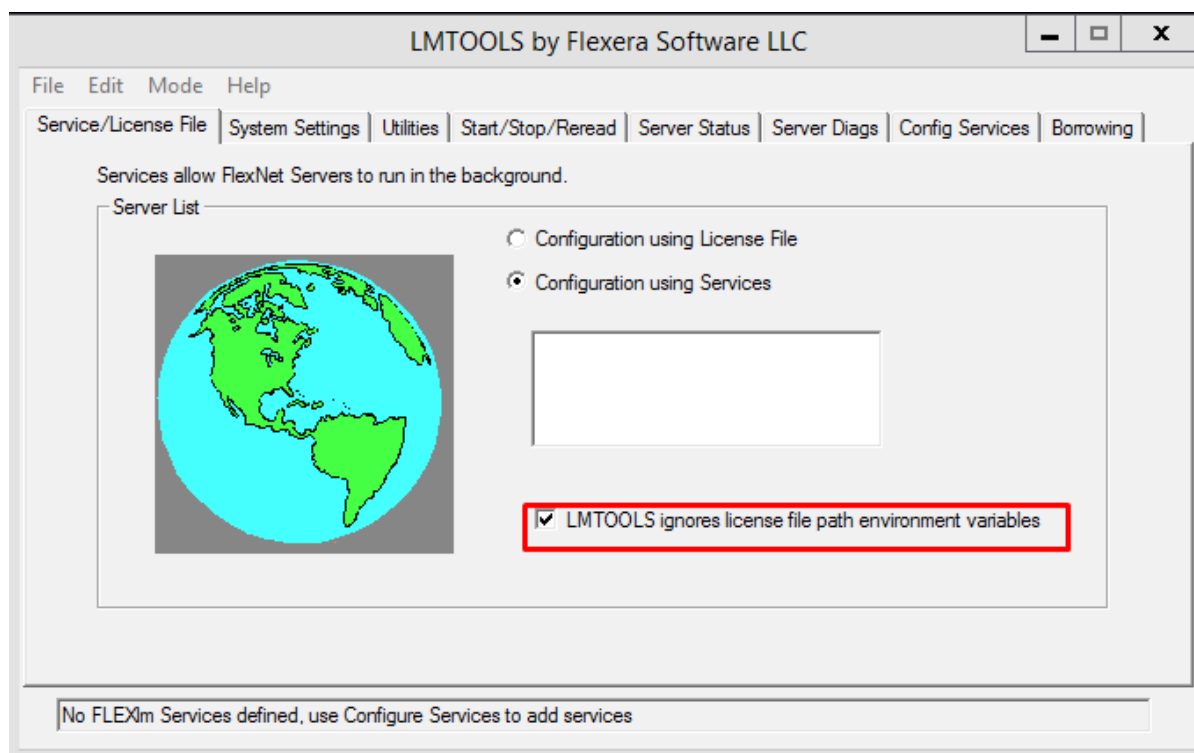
LMTOOLS by Flexera Software LLC

File Edit Mode Help

Service/License File | System Settings | Utilities | Start/Stop/Reread | Server Status | Server Diags | Config Services | Borrowing

Services allow FlexNet Servers to run in the background.

Server List

Configuration using License File

Configuration using Services

LMTOOLS ignores license file path environment variables

No FLEXlm Services defined, use Configure Services to add services